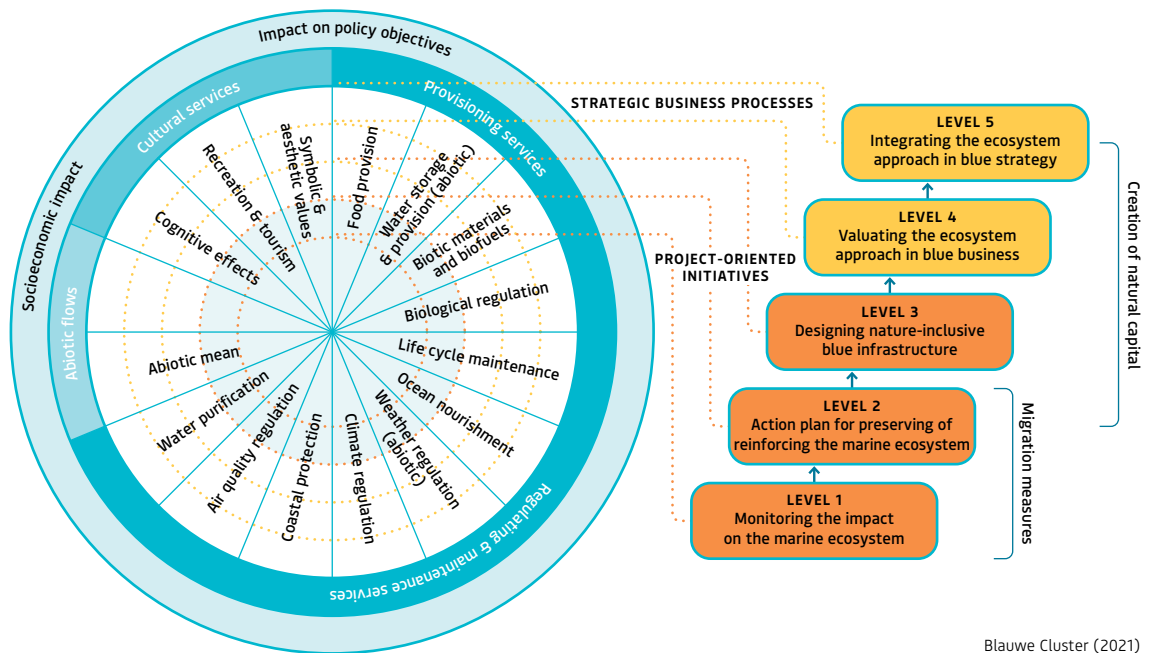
Impact on policy objectives

Socioeconomic impact

Cultural services

Provisioning services

Abiotic flows

Regulating & maintenance services

Symbolic & aesthetic values

Food provision

Water storage & provision (abiotic)

Biotic materials and biofuels

Biological regulation

Life cycle maintenance

Ocean nourishment

Weather regulation (abiotic)

Climate regulation

Coastal protection

Air quality regulation

Water purification

Abiotic mean

Cognitive effects

Recreation & tourism

STRATEGIC BUSINESS PROCESSES

PROJECT-ORIENTED INITIATIVES

LEVEL 5
Integrating the ecosystem approach in blue strategy

LEVEL 4
Valuating the ecosystem approach in blue business

LEVEL 3
Designing nature-inclusive blue infrastructure

LEVEL 2
Action plan for preserving of reinforcing the marine ecosystem

LEVEL 1
Monitoring the impact on the marine ecosystem

Creation of natural capital

Migration measures

Blauwe Cluster (2021)